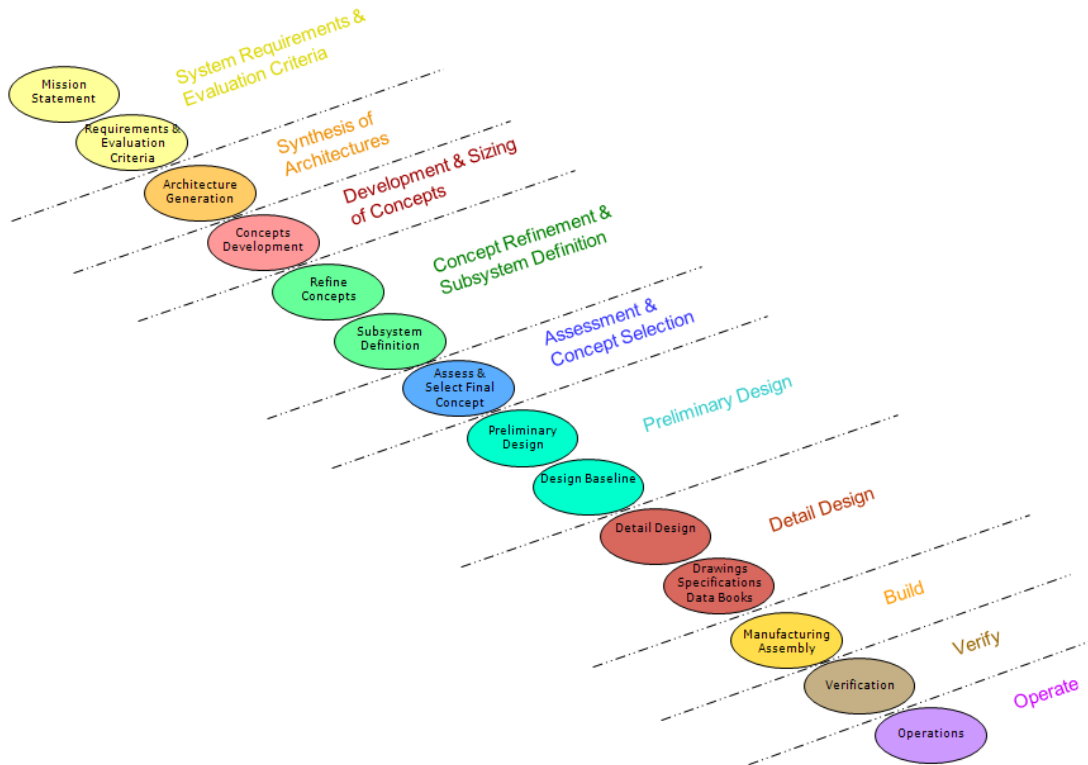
System Requirements & Evaluation Criteria

Mission Statement

Requirements & Evaluation Criteria

Synthesis of Architectures

Architecture Generation

Development & Sizing of Concepts

Concepts Development

Concept Refinement & Subsystem Definition

Refine Concepts

Subsystem Definition

Assessment & Concept Selection

Assess & Select Final Concept

Preliminary Design

Preliminary Design

Design Baseline

Detail Design

Detail Design

Drawings Specifications Data Books

Build

Manufacturing Assembly

Verify

Verification

Operate

Operations